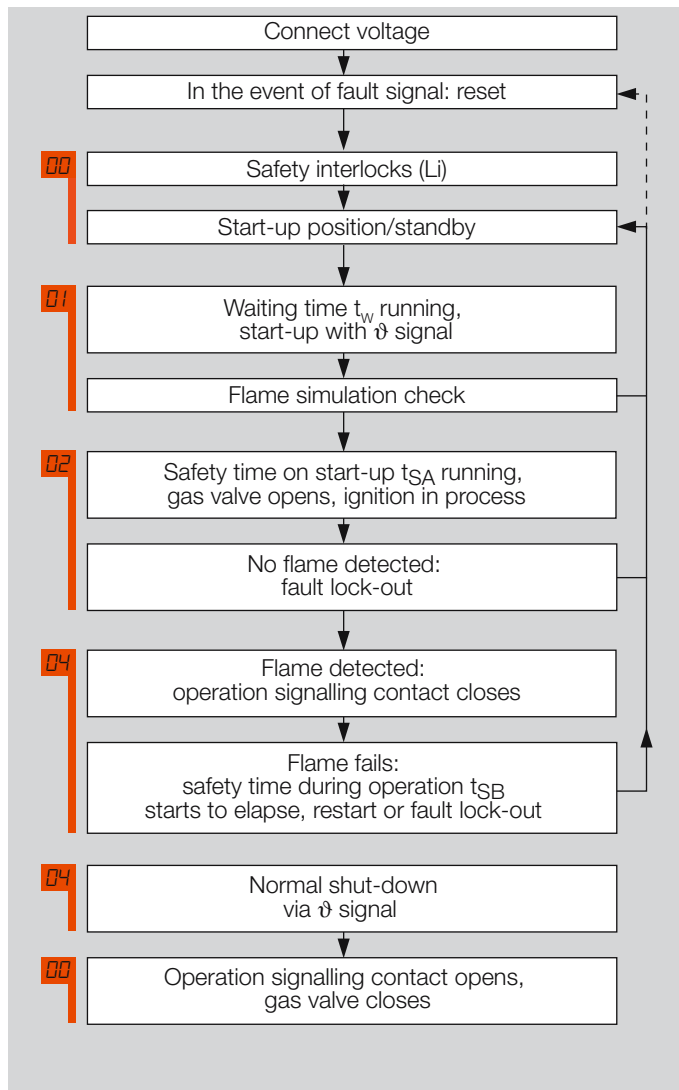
Connect voltage

In the event of fault signal: reset

00

Safety interlocks (Li)

Start-up position/standby

01

Waiting time $t_W$ running, start-up with $\vartheta$ signal

Flame simulation check

02

Safety time on start-up $t_{SA}$ running, gas valve opens, ignition in process

No flame detected: fault lock-out

04

Flame detected: operation signalling contact closes

Flame fails: safety time during operation $t_{SB}$ starts to elapse, restart or fault lock-out

04

Normal shut-down via $\vartheta$ signal

00

Operation signalling contact opens, gas valve closes